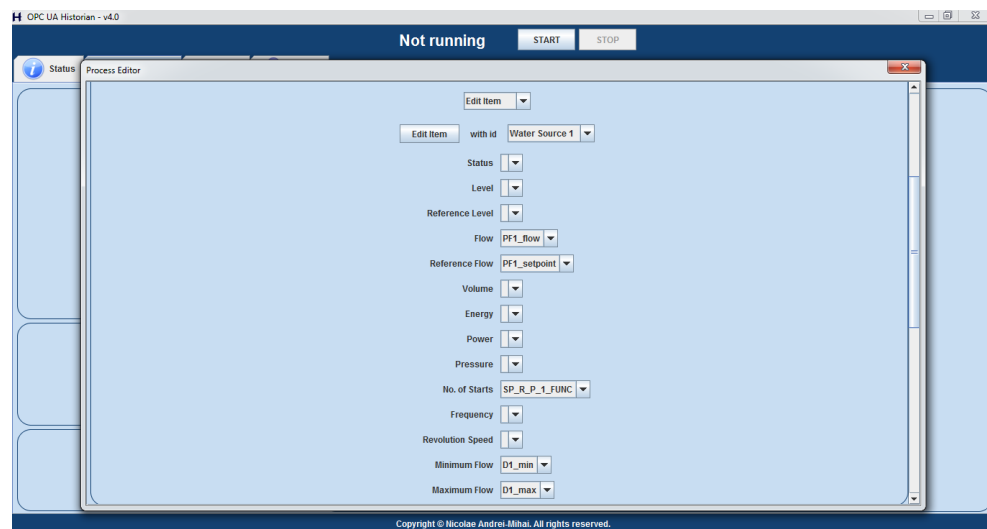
OPC UA Historian - v4.0

Not running

START

STOP

Status

Process Editor

Edit Item

Edit Item

with id

Water Source 1

Status

Level

Reference Level

Flow

PF1_flow

Reference Flow

PF1_setpoint

Volume

Energy

Power

Pressure

No. of Starts

SP_R_P_1_FUNC

Frequency

Revolution Speed

Minimum Flow

D1_min

Maximum Flow

D1_max

Copyright © Nicolae Andrei-Mihai. All rights reserved.